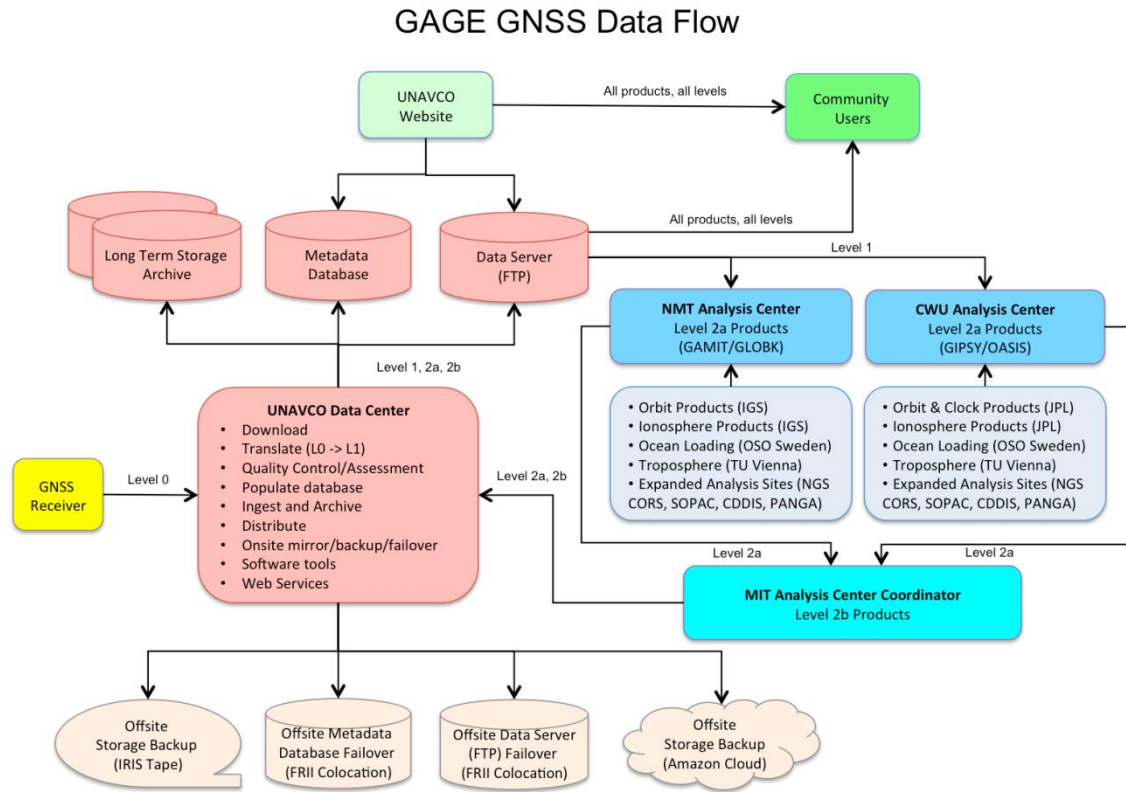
GAGE GNSS Data Flow

UNAVCO Website

All products, all levels

Community Users

Long Term Storage Archive

Metadata Database

Data Server (FTP)

All products, all levels

Level 1

NMT Analysis Center
Level 2a Products
(GAMIT/GLOBK)

CWU Analysis Center
Level 2a Products
(GIPSY/OASIS)

Level 1, 2a, 2b

- Orbit Products (IGS)
- Ionosphere Products (IGS)
- Ocean Loading (OSO Sweden)
- Troposphere (TU Vienna)
- Expanded Analysis Sites (NGS CORS, SOPAC, CDDIS, PANGA)

- Orbit & Clock Products (JPL)
- Ionosphere Products (JPL)
- Ocean Loading (OSO Sweden)
- Troposphere (TU Vienna)
- Expanded Analysis Sites (NGS CORS, SOPAC, CDDIS, PANGA)

UNAVCO Data Center
- Download
- Translate (L0 -> L1)
- Quality Control/Assessment
- Populate database
- Ingest and Archive
- Distribute
- Onsite mirror/backup/failover
- Software tools
- Web Services

GNSS Receiver

Level 0

Level 2a, 2b

Level 2a

Level 2a

MIT Analysis Center Coordinator
Level 2b Products

Offsite Storage Backup (IRIS Tape)

Offsite Metadata Database Failover (FRII Colocation)

Offsite Data Server (FTP) Failover (FRII Colocation)

Offsite Storage Backup (Amazon Cloud)